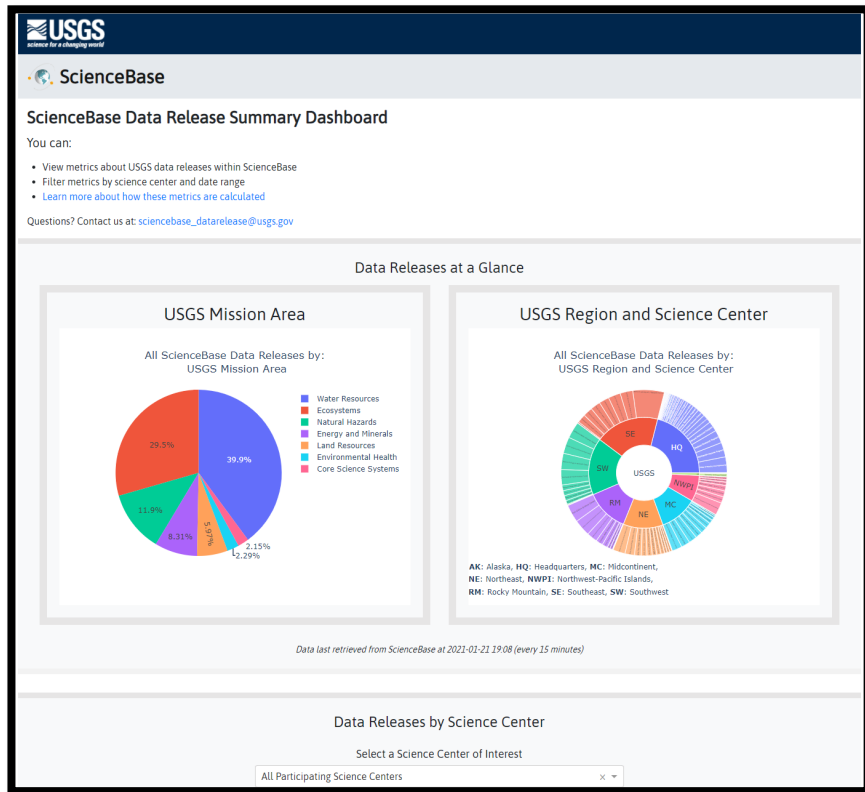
USGS
science for a changing world

ScienceBase

ScienceBase Data Release Summary Dashboard

You can:

- View metrics about USGS data releases within ScienceBase
- Filter metrics by science center and date range
- Learn more about how these metrics are calculated

Questions? Contact us at: sciencebase_datarelease@usgs.gov

Data Releases at a Glance

USGS Mission Area

All ScienceBase Data Releases by:
USGS Mission Area

Water Resources
Ecosystems
Natural Hazards
Energy and Minerals
Land Resources
Environmental Health
Core Science Systems

39.9%
29.5%
11.9%
8.31%
5.97%
2.29%
2.15%

USGS Region and Science Center

All ScienceBase Data Releases by:
USGS Region and Science Center

USGS
HQ
SE
SW
RM
NE
MC
NWPI

AK: Alaska, HQ: Headquarters, MC: Midcontinent,
NE: Northeast, NWPI: Northwest-Pacific Islands,
RM: Rocky Mountain, SE: Southeast, SW: Southwest

Data last retrieved from ScienceBase at 2021-01-21 19:08 (every 15 minutes)

Data Releases by Science Center

Select a Science Center of Interest

All Participating Science Centers